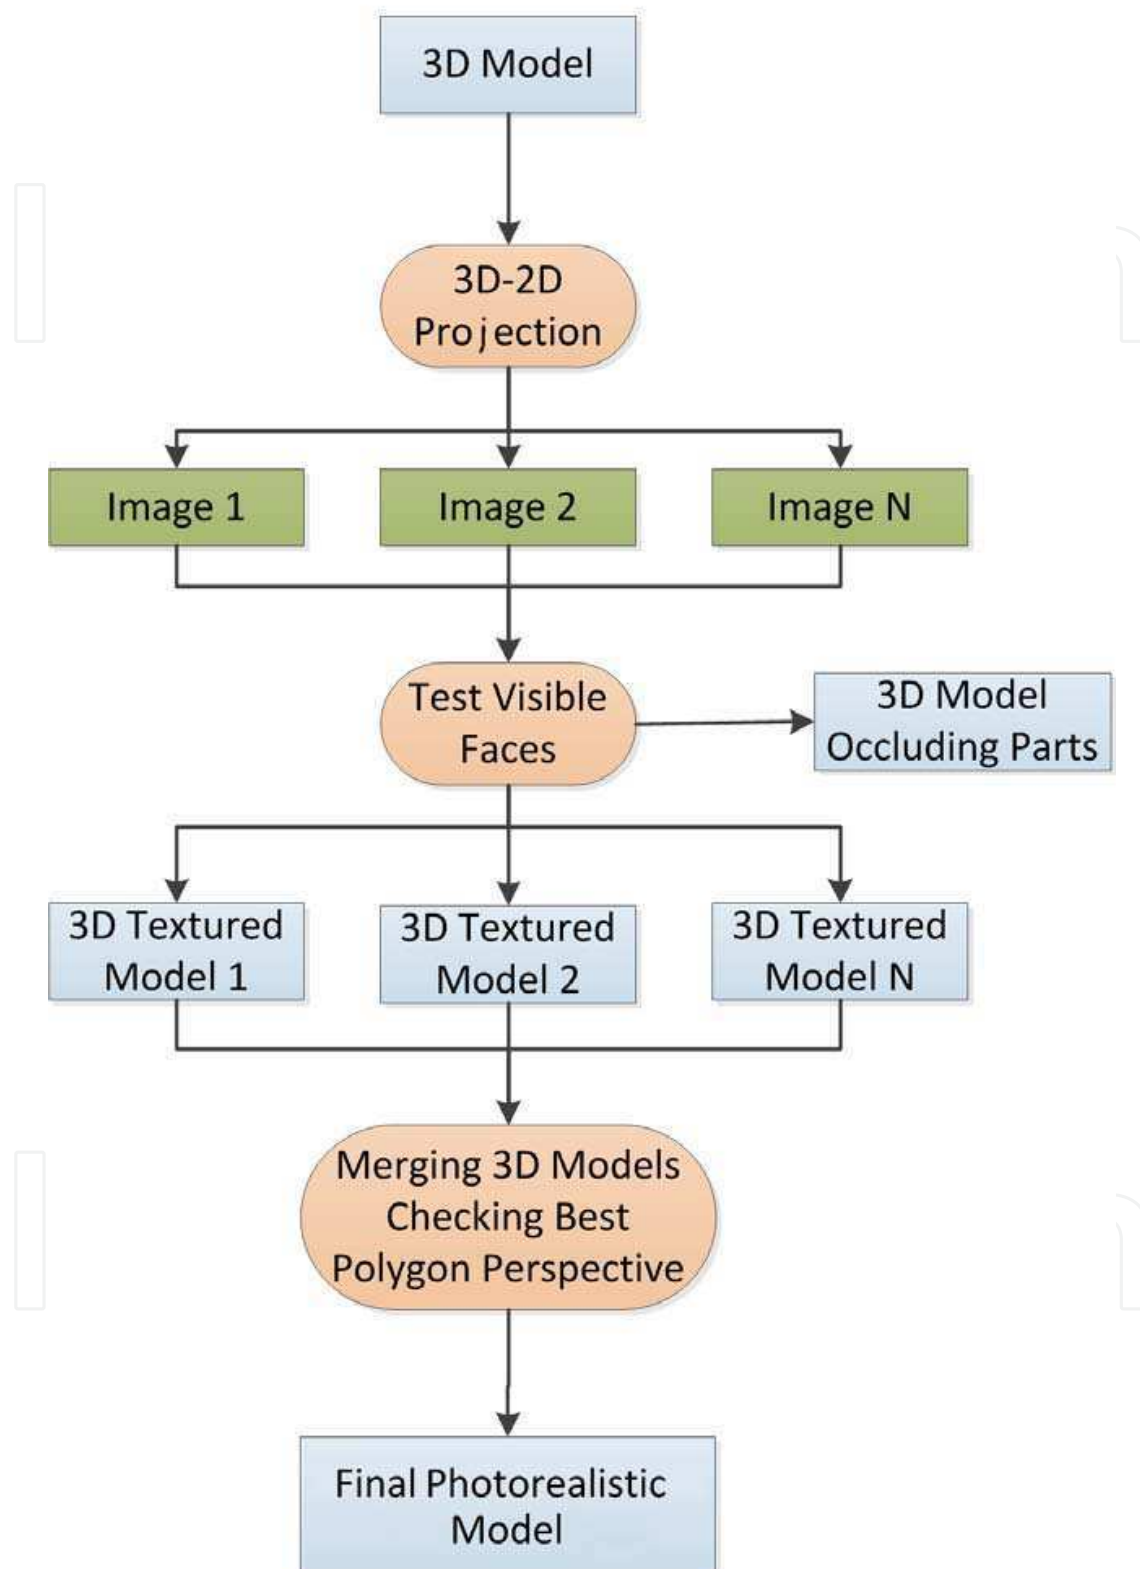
3D Model

3D-2D Projection

Image 1

Image 2

Image N

Test Visible Faces

3D Model Occluding Parts

3D Textured Model 1

3D Textured Model 2

3D Textured Model N

Merging 3D Models Checking Best Polygon Perspective

Final Photorealistic Model